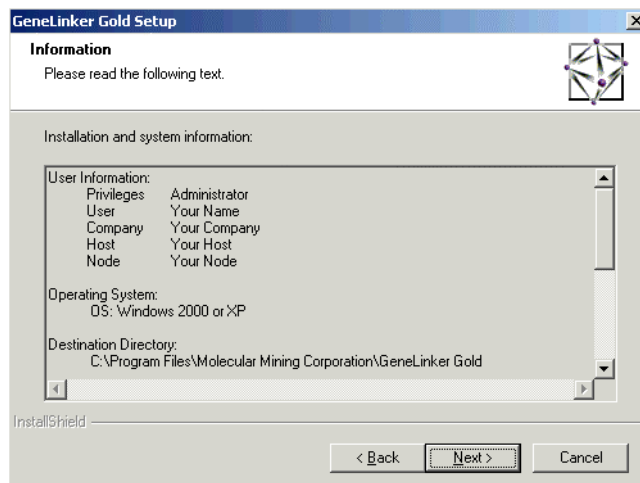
GeneLinker Gold Setup

Information

Please read the following text.

Installation and system information:

User Information:
Privileges Administrator
User Your Name
Company Your Company
Host Your Host
Node Your Node

Operating System:
OS: Windows 2000 or XP

Destination Directory:
C:\Program Files\Molecular Mining Corporation\GeneLinker Gold

InstallShield

< Back | Next > | Cancel